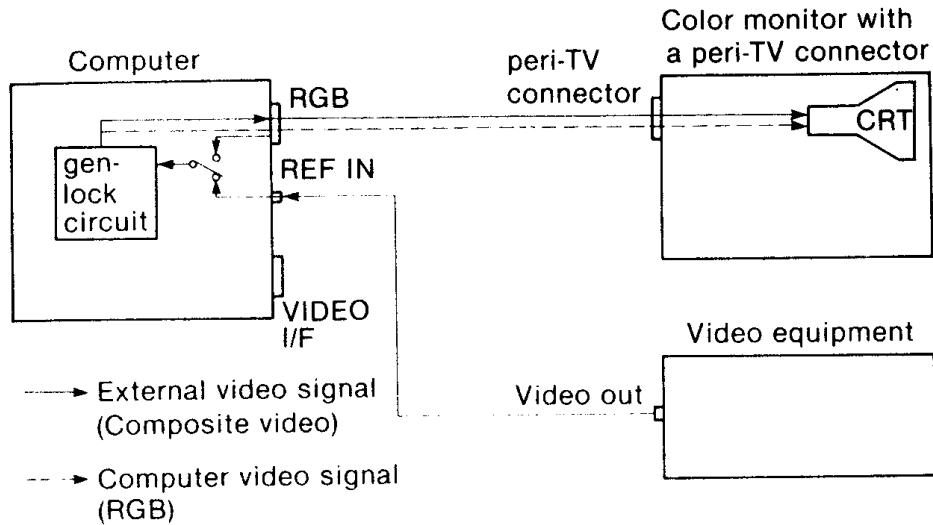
Computer

gen-lock circuit

RGB

REF IN

VIDEO I/F

peri-TV connector

Color monitor with a peri-TV connector

CRT

Video equipment

Video out

External video signal (Composite video)

Computer video signal (RGB)